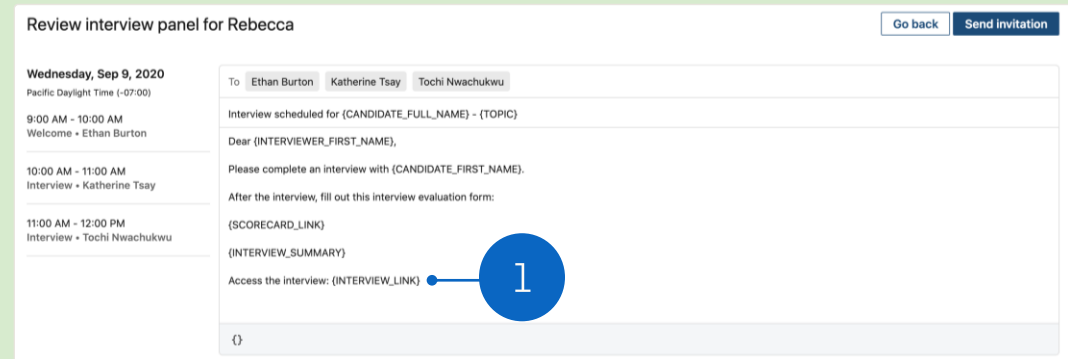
Review interview panel for Rebecca

Go back

Send invitation

Wednesday, Sep 9, 2020

Pacific Daylight Time (-07:00)

9:00 AM - 10:00 AM
Welcome • Ethan Burton

10:00 AM - 11:00 AM
Interview • Katherine Tsay

11:00 AM - 12:00 PM
Interview • Tochi Nwachukwu

To Ethan Burton Katherine Tsay Tochi Nwachukwu

Interview scheduled for {CANDIDATE_FULL_NAME} - {TOPIC}

Dear {INTERVIEWER_FIRST_NAME},

Please complete an interview with {CANDIDATE_FIRST_NAME}.

After the interview, fill out this interview evaluation form:

{SCORECARD_LINK}

{INTERVIEW_SUMMARY}

Access the interview: {INTERVIEW_LINK}

1

{}